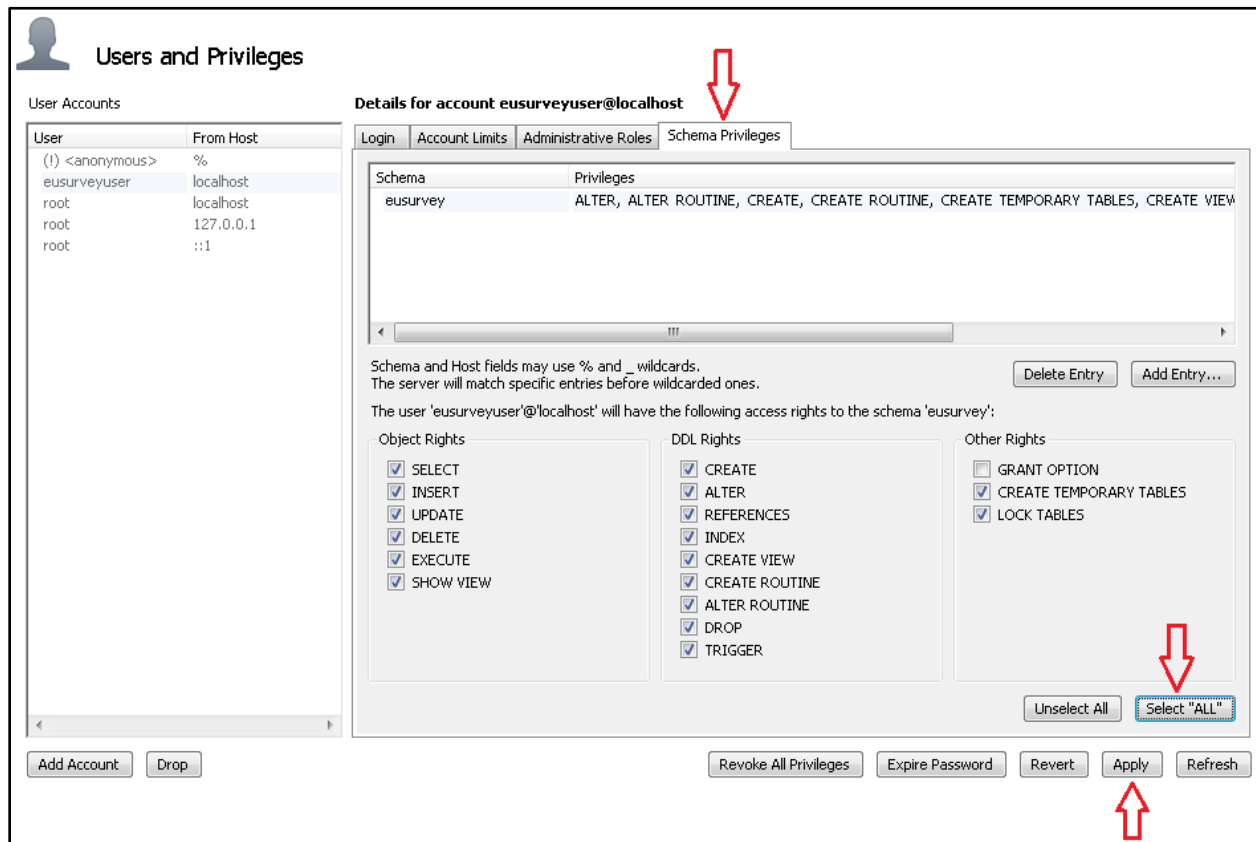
Users and Privileges

User Accounts

| User | From Host |
|---|---|
| (!) <anonymous> | % |
| eusurveyuser | localhost |
| root | localhost |
| root | 127.0.0.1 |
| root | ::1 |

Details for account eusurveyuser@localhost

Login | Account Limits | Administrative Roles | Schema Privileges

| Schema | Privileges |
|---|---|
| eusurvey | ALTER, ALTER ROUTINE, CREATE, CREATE ROUTINE, CREATE TEMPORARY TABLES, CREATE VIEW |

Schema and Host fields may use % and _ wildcards.
The server will match specific entries before wildcarded ones.

Delete Entry | Add Entry...

The user 'eusurveyuser'@'localhost' will have the following access rights to the schema 'eusurvey':

Object Rights
SELECT
INSERT
UPDATE
DELETE
EXECUTE
SHOW VIEW

DDL Rights
CREATE
ALTER
REFERENCES
INDEX
CREATE VIEW
CREATE ROUTINE
ALTER ROUTINE
DROP
TRIGGER

Other Rights
GRANT OPTION
CREATE TEMPORARY TABLES
LOCK TABLES

Unselect All | Select "ALL"

Add Account | Drop

Revoke All Privileges | Expire Password | Revert | Apply | Refresh